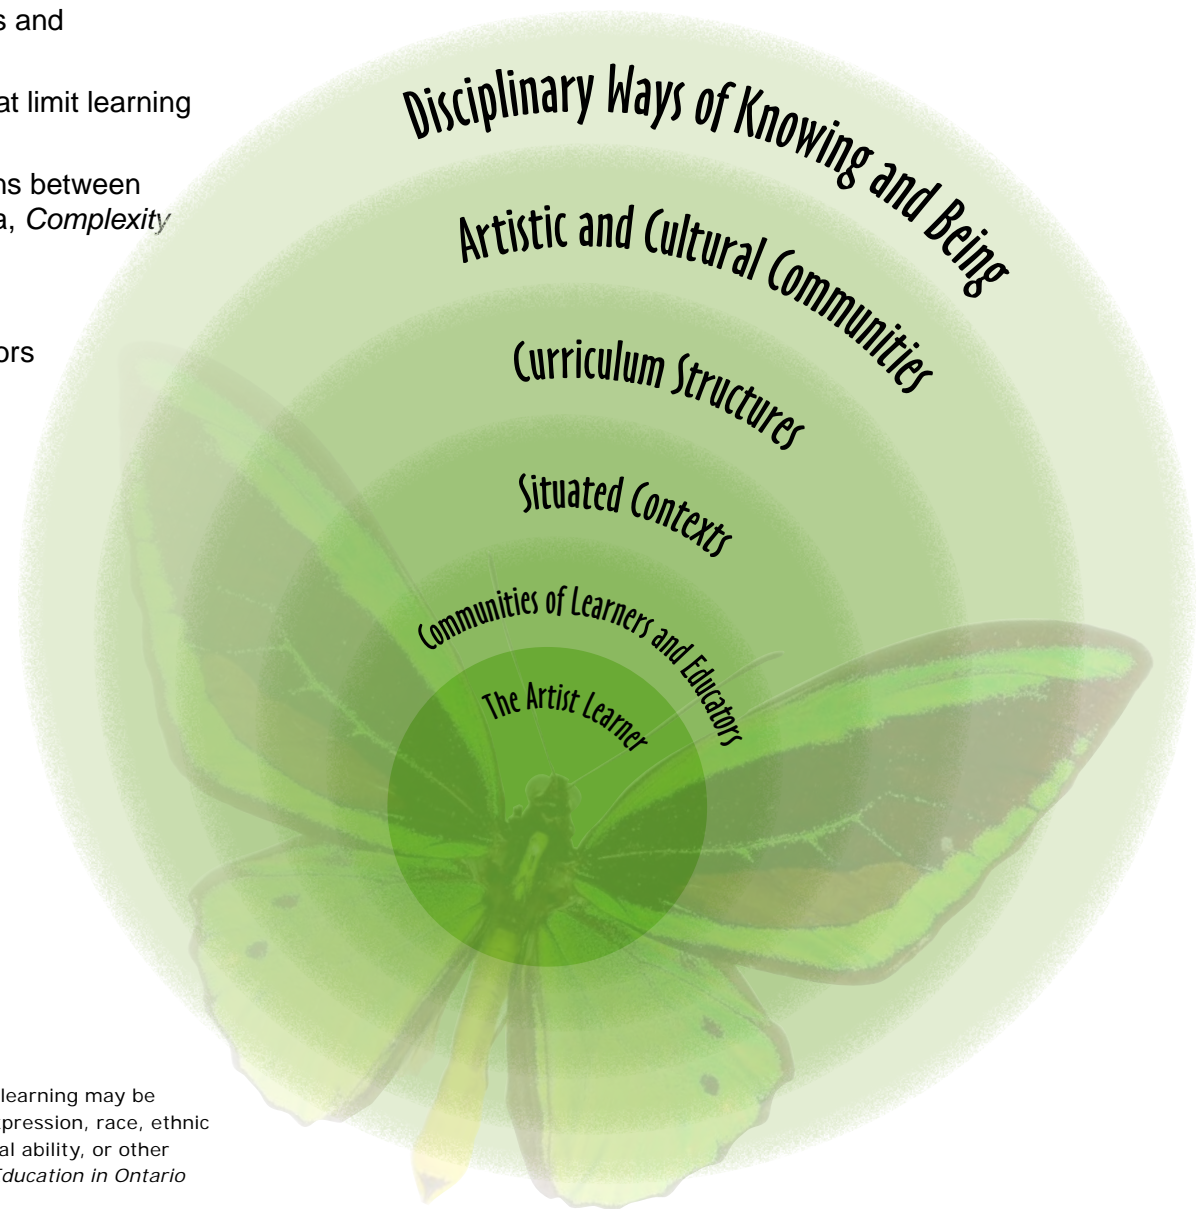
s and

at limit learning

ns between a, *Complexity*

ors

Disciplinary Ways of Knowing and Being

Artistic and Cultural Communities

Curriculum Structures

Situated Contexts

Communities of Learners and Educators

The Artist Learner

learning may be pression, race, ethnic al ability, or other *Education in Ontario*